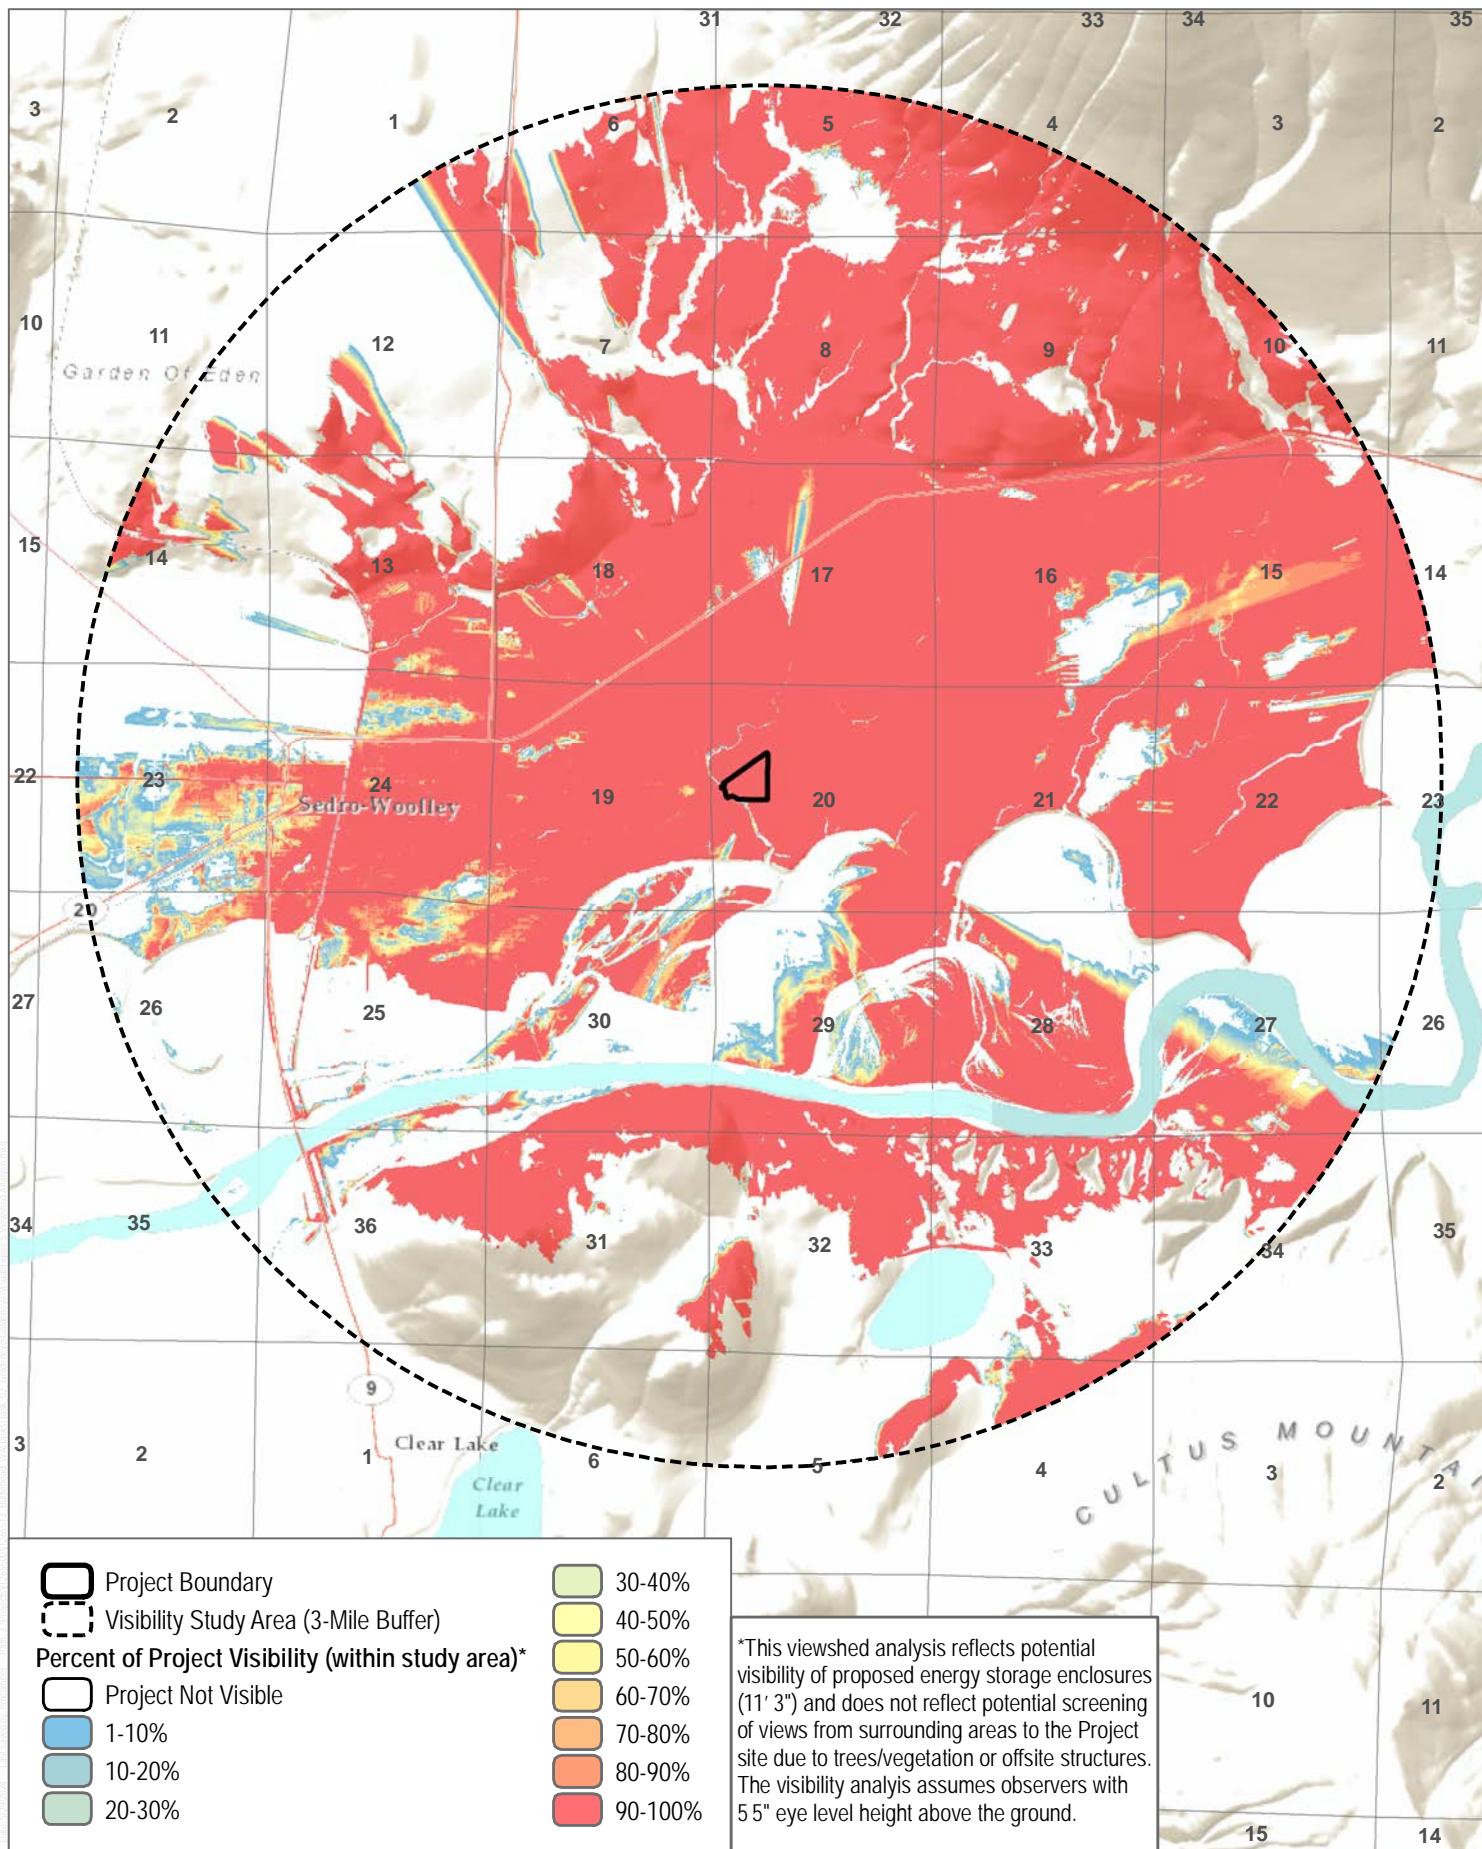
31 32 33 34 35

3 2 1 6 5 4 3 2

10 11 Garden Of Eden 12 7 8 9 10 11

15 14 13 18 17 16 15 14

22 23 24 Sedro-Woolley 19 20 21 22 23

20

27 26 25 30 29 28 27 26

34 35 36 31 32 33 34 35

9

3 2 1 Clear Lake Clear Lake 6 5 4 CULTUS MOUNTA 3 2

10 11

15 14

Project Boundary
Visibility Study Area (3-Mile Buffer)
Percent of Project Visibility (within study area)*
Project Not Visible
1-10%
10-20%
20-30%
30-40%
40-50%
50-60%
60-70%
70-80%
80-90%
90-100%

*This viewshed analysis reflects potential visibility of proposed energy storage enclosures (11' 3") and does not reflect potential screening of views from surrounding areas to the Project site due to trees/vegetation or offsite structures. The visibility analyis assumes observers with 5 5" eye level height above the ground.